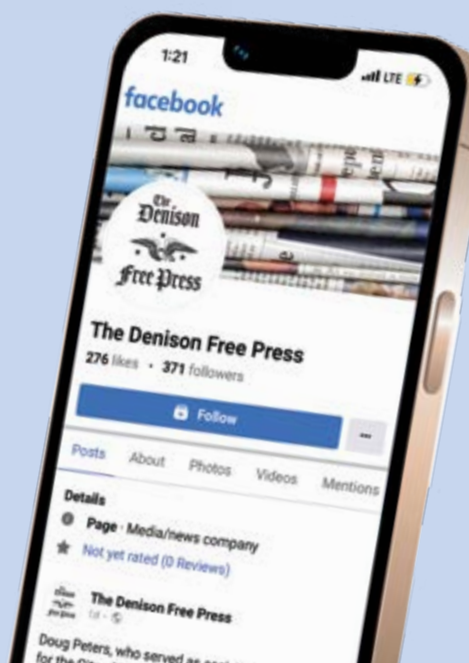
1:21

LTE

facebook

The Denison Free Press

The Denison Free Press

276 likes · 371 followers

Follow

...

Posts About Photos Videos Mentions

Details

Page · Media/news company

Not yet rated (0 Reviews)

The Denison Free Press

1d ·

Doug Peters, who served as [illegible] for the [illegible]